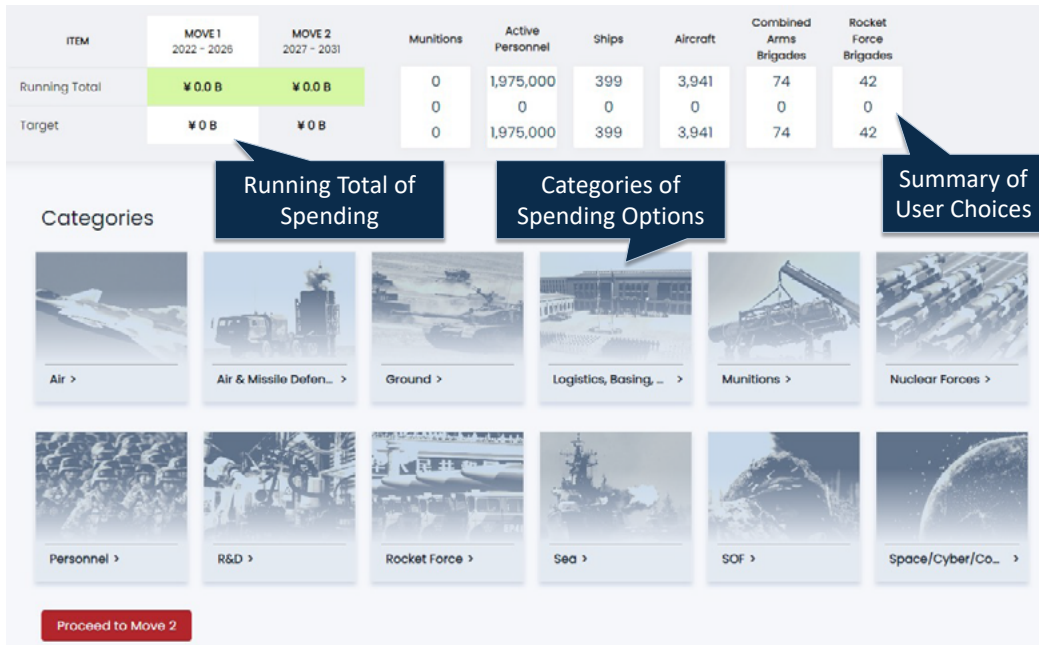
| ITEM | MOVE 1 2022 - 2026 | MOVE 2 2027 - 2031 |
|---|---|---|
| Running Total | ¥ 0.0 B | ¥ 0.0 B |
| Target | ¥ 0 B | ¥ 0 B |

| Munitions | Active Personnel | Ships | Aircraft | Combined Arms Brigades | Rocket Force Brigades |
|---|---|---|---|---|---|
| 0 | 1,975,000 | 399 | 3,941 | 74 | 42 |
| 0 | 0 | 0 | 0 | 0 | 0 |
| 0 | 1,975,000 | 399 | 3,941 | 74 | 42 |

Running Total of Spending

Categories of Spending Options

Summary of User Choices

Categories

Air >

Air & Missile Defen... >

Ground >

Logistics, Basing, ... >

Munitions >

Nuclear Forces >

Personnel >

R&D >

Rocket Force >

Sea >

SOF >

Space/Cyber/Co... >

Proceed to Move 2